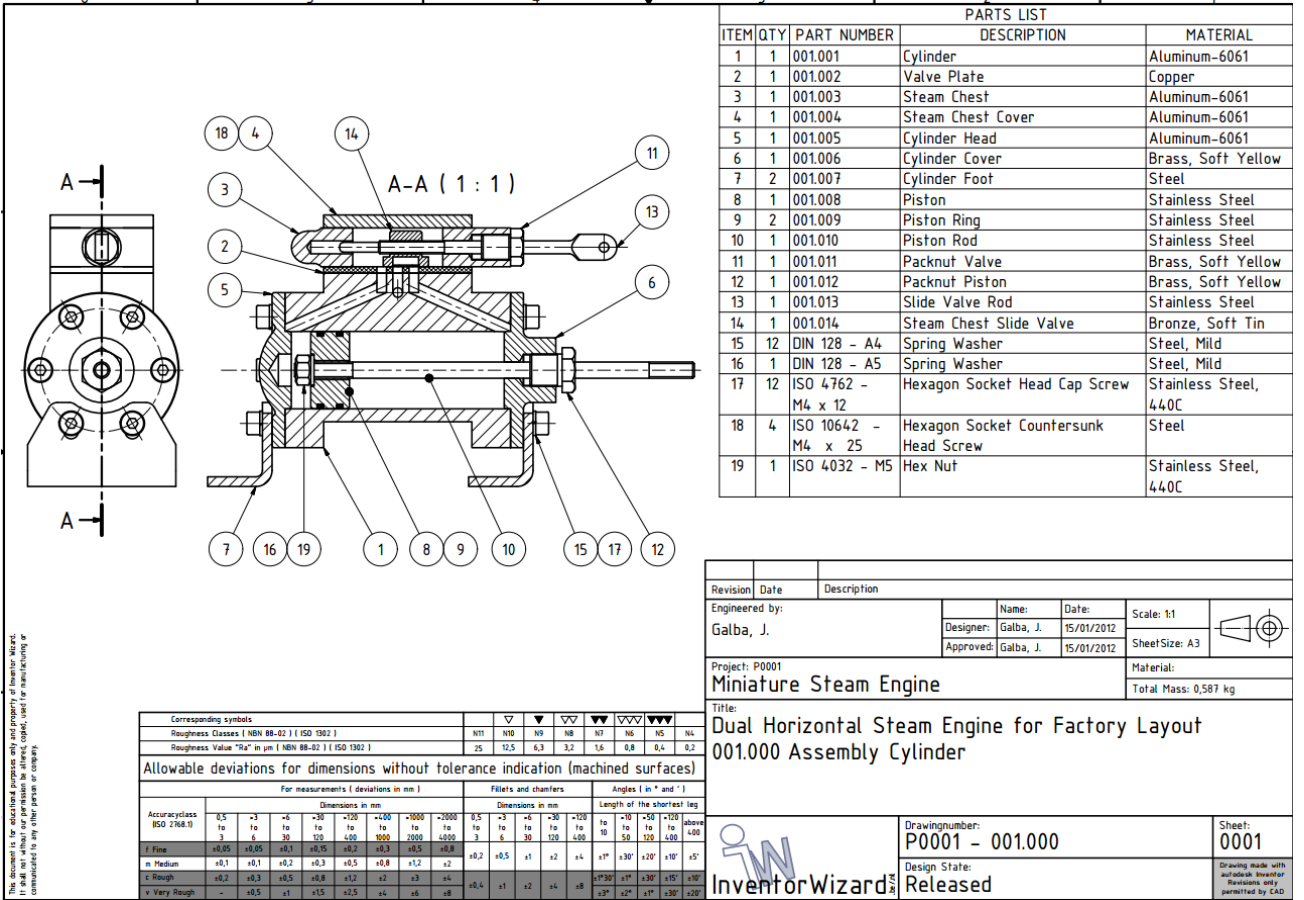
A
A
A-A ( 1 : 1 )
18 4 14 11 3 13 2 5 6
7 16 19 1 8 9 10 15 17 12

| PARTS LIST | | | | |
|---|---|---|---|---|
| ITEM | QTY | PART NUMBER | DESCRIPTION | MATERIAL |
| 1 | 1 | 001.001 | Cylinder | Aluminum-6061 |
| 2 | 1 | 001.002 | Valve Plate | Copper |
| 3 | 1 | 001.003 | Steam Chest | Aluminum-6061 |
| 4 | 1 | 001.004 | Steam Chest Cover | Aluminum-6061 |
| 5 | 1 | 001.005 | Cylinder Head | Aluminum-6061 |
| 6 | 1 | 001.006 | Cylinder Cover | Brass, Soft Yellow |
| 7 | 2 | 001.007 | Cylinder Foot | Steel |
| 8 | 1 | 001.008 | Piston | Stainless Steel |
| 9 | 2 | 001.009 | Piston Ring | Stainless Steel |
| 10 | 1 | 001.010 | Piston Rod | Stainless Steel |
| 11 | 1 | 001.011 | Packnut Valve | Brass, Soft Yellow |
| 12 | 1 | 001.012 | Packnut Piston | Brass, Soft Yellow |
| 13 | 1 | 001.013 | Slide Valve Rod | Stainless Steel |
| 14 | 1 | 001.014 | Steam Chest Slide Valve | Bronze, Soft Tin |
| 15 | 12 | DIN 128 - A4 | Spring Washer | Steel, Mild |
| 16 | 1 | DIN 128 - A5 | Spring Washer | Steel, Mild |
| 17 | 12 | ISO 4762 - M4 x 12 | Hexagon Socket Head Cap Screw | Stainless Steel, 440C |
| 18 | 4 | ISO 10642 - M4 x 25 | Hexagon Socket Countersunk Head Screw | Steel |
| 19 | 1 | ISO 4032 - M5 | Hex Nut | Stainless Steel, 440C |

This document is for educational purposes only and property of Inventor Wizard. It shall not without our permission be altered, copied, used for manufacturing or communicated to any other person or company.

| Corresponding symbols | | ▽ | ▼ | ▽▽ | ▼▼ | ▽▽▽ | ▼▼▼ | |
|---|---|---|---|---|---|---|---|---|
| Roughness Classes ( NBN 88-02 ) ( ISO 1302 ) | N11 | N10 | N9 | N8 | N7 | N6 | N5 | N4 |
| Roughness Value "Ra" in µm ( NBN 88-02 ) ( ISO 1302 ) | 25 | 12,5 | 6,3 | 3,2 | 1,6 | 0,8 | 0,4 | 0,2 |

Allowable deviations for dimensions without tolerance indication (machined surfaces)

For measurements ( deviations in mm ) — Dimensions in mm
Fillets and chamfers — Dimensions in mm
Angles ( in ° and ' ) — Length of the shortest leg

| Accuracyclass (ISO 2768.1) | 0,5 to 3 | >3 to 6 | >6 to 30 | >30 to 120 | >120 to 400 | >400 to 1000 | >1000 to 2000 | >2000 to 4000 | 0,5 to 3 | >3 to 6 | >6 to 30 | >30 to 120 | >120 to 400 | to 10 | >10 to 50 | >50 to 120 | >120 to 400 | above 400 |
|---|---|---|---|---|---|---|---|---|---|---|---|---|---|---|---|---|---|---|
| f Fine | ±0,05 | ±0,05 | ±0,1 | ±0,15 | ±0,2 | ±0,3 | ±0,5 | ±0,8 | ±0,2 | ±0,5 | ±1 | ±2 | ±4 | ±1° | ±30' | ±20' | ±10' | ±5' |
| m Medium | ±0,1 | ±0,1 | ±0,2 | ±0,3 | ±0,5 | ±0,8 | ±1,2 | ±2 | | | | | | | | | | |
| c Rough | ±0,2 | ±0,3 | ±0,5 | ±0,8 | ±1,2 | ±2 | ±3 | ±4 | ±0,4 | ±1 | ±2 | ±4 | ±8 | ±1°30' | ±1° | ±30' | ±15' | ±10' |
| v Very Rough | - | ±0,5 | ±1 | ±1,5 | ±2,5 | ±4 | ±6 | ±8 | | | | | | ±3° | ±2° | ±1° | ±30' | ±20' |

| Revision | Date | Description |
|---|---|---|

Engineered by:
Galba, J.

| | Name: | Date: |
|---|---|---|
| Designer: | Galba, J. | 15/01/2012 |
| Approved: | Galba, J. | 15/01/2012 |

Scale: 1:1
SheetSize: A3

Project: P0001
Miniature Steam Engine

Material:
Total Mass: 0,587 kg

Title:
Dual Horizontal Steam Engine for Factory Layout
001.000 Assembly Cylinder

InventorWizard

Drawingnumber:
P0001 - 001.000

Sheet:
0001

Design State:
Released

Drawing made with autodesk Inventor Revisions only permitted by CAD